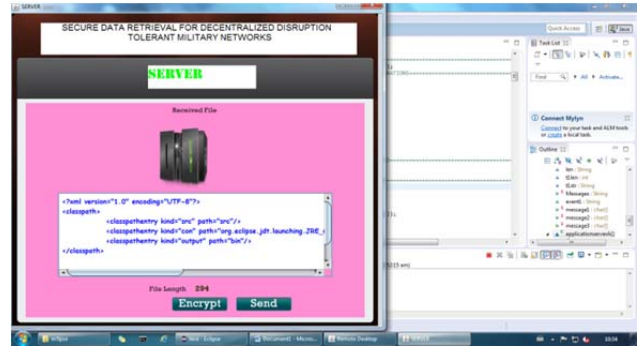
SERVER

SECURE DATA RETRIEVAL FOR DECENTRALIZED DISRUPTION TOLERANT MILITARY NETWORKS

SERVER

Received File

<?xml version="1.0" encoding="UTF-8"?>
<classpath>
<classpathentry kind="src" path="src"/>
<classpathentry kind="con" path="org.eclipse.jdt.launching.JRE_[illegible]
<classpathentry kind="output" path="bin"/>
</classpath>

File Length 294

Encrypt Send

Quick Access

Task List

Find All Activate...

Connect Mylyn

Connect to your task and ALM tools or create a local task.

Outline

len : String
tLen : int
tLen : String
Messages : String
event : String
message1 : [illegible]
message2 : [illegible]
message3 : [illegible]
applicationname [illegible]

10:34